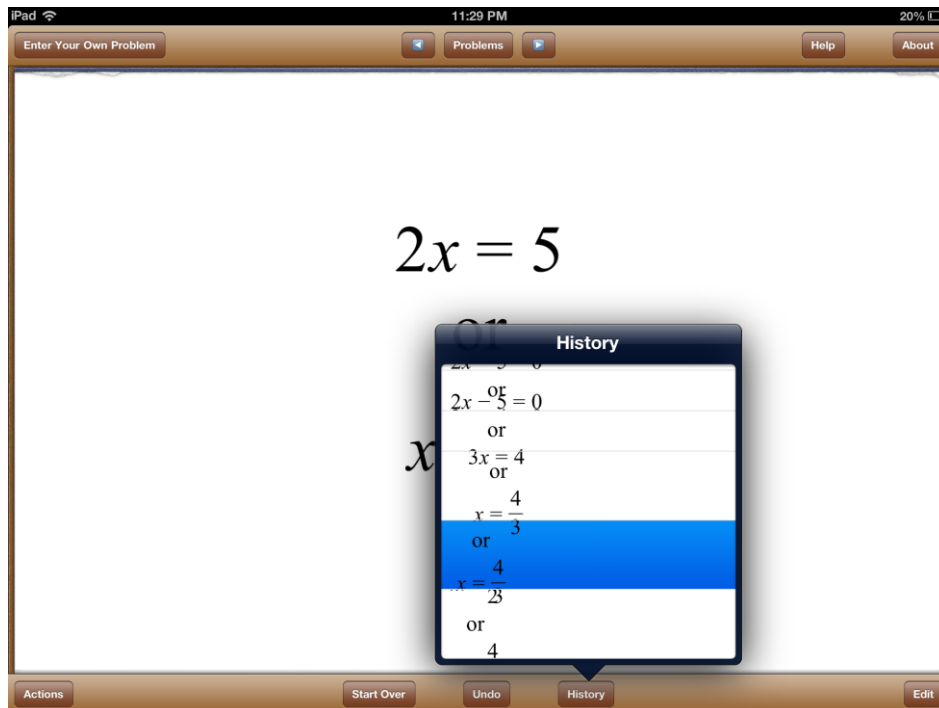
iPad
11:29 PM
20%

Enter Your Own Problem
Problems
Help
About

$2x = 5$

or

$x$

History

$2x - 5 = 0$
or
$2x - 5 = 0$
or
$3x = 4$
or
$x = \frac{4}{3}$
or
$x = \frac{4}{2}$
or
4

Actions
Start Over
Undo
History
Edit